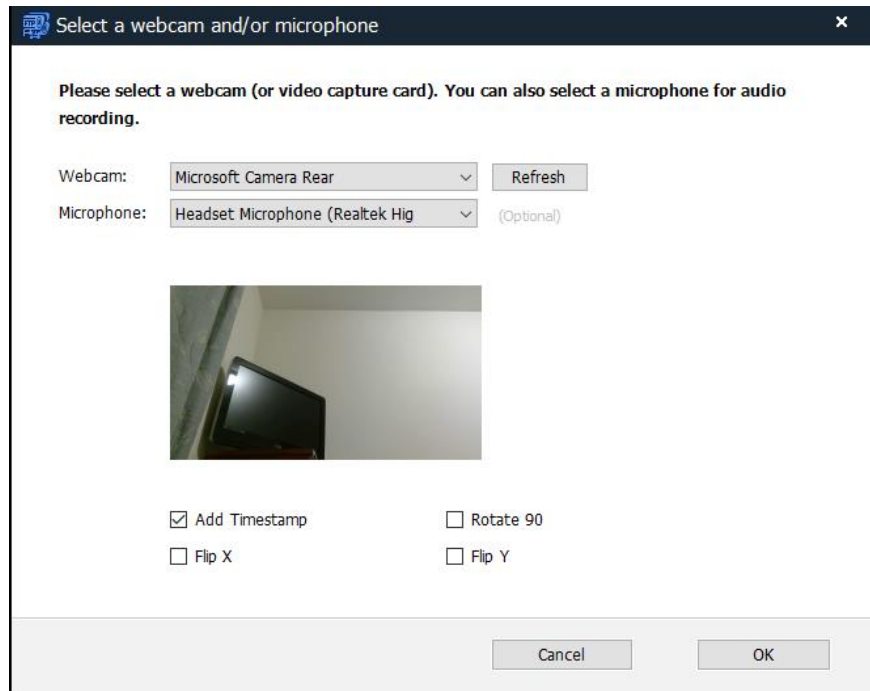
Select a webcam and/or microphone

×

**Please select a webcam (or video capture card). You can also select a microphone for audio recording.**

Webcam: Microsoft Camera Rear Refresh

Microphone: Headset Microphone (Realtek Hig (Optional)

☑ Add Timestamp ☐ Rotate 90

☐ Flip X ☐ Flip Y

Cancel OK